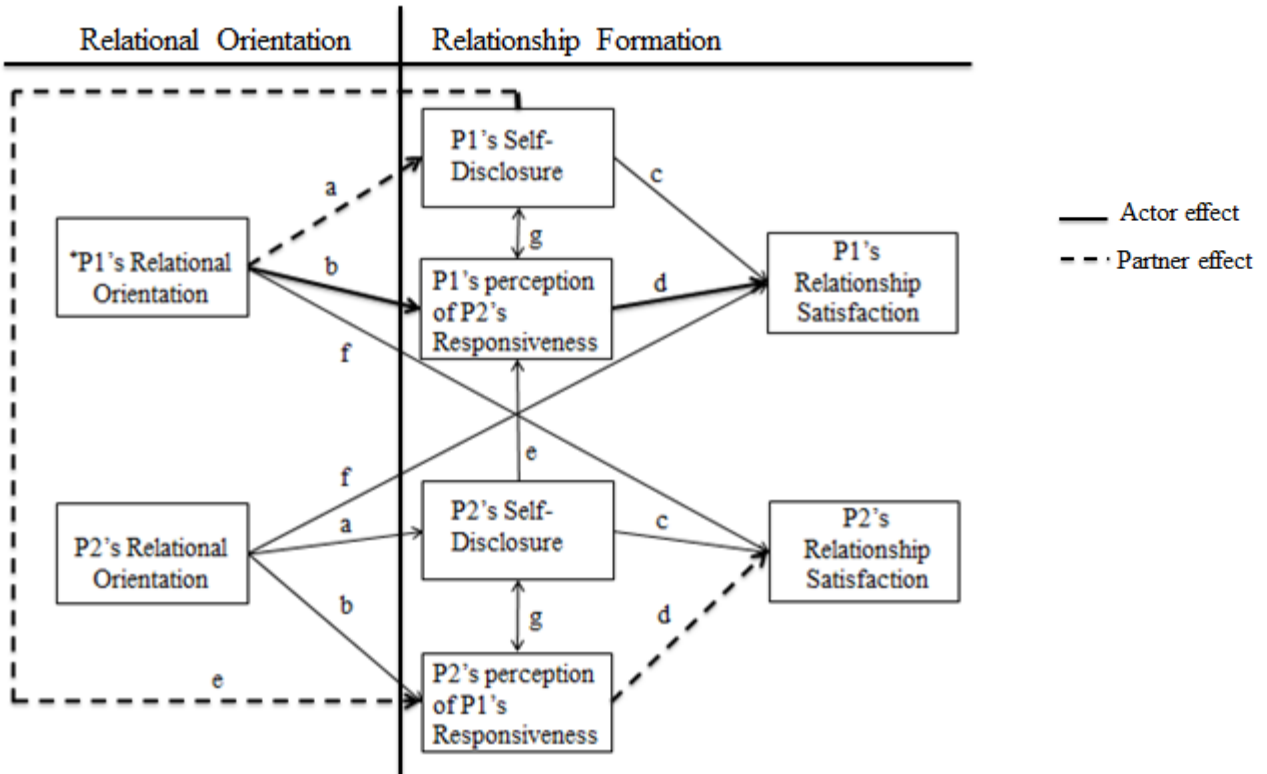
Relational Orientation

Relationship Formation

P1's Self-Disclosure

a

c

Actor effect

Partner effect

g

*P1's Relational Orientation

b

P1's perception of P2's Responsiveness

d

P1's Relationship Satisfaction

f

e

f

P2's Relational Orientation

a

P2's Self-Disclosure

c

P2's Relationship Satisfaction

b

g

d

e

P2's perception of P1's Responsiveness